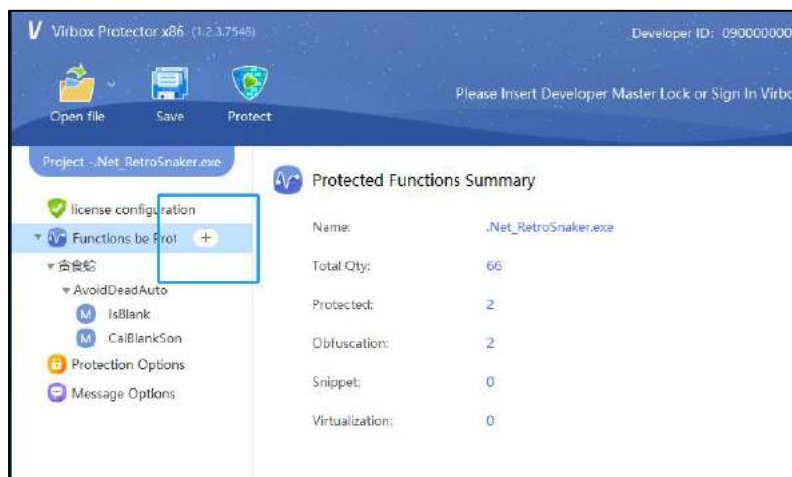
Virbox Protector x86 (1.2.3.7546)

Developer ID: 090000000

Open file
Save
Protect

Please Insert Developer Master Lock or Sign In Virbo

Project -.Net_RetroSnaker.exe

license configuration
Functions be Prot +
贪食蛇
AvoidDeadAuto
M IsBlank
M CalBlankSon
Protection Options
Message Options

Protected Functions Summary

| | |
|---|---|
| Name: | .Net_RetroSnaker.exe |
| Total Qty: | 66 |
| Protected: | 2 |
| Obfuscation: | 2 |
| Snippet: | 0 |
| Virtualization: | 0 |